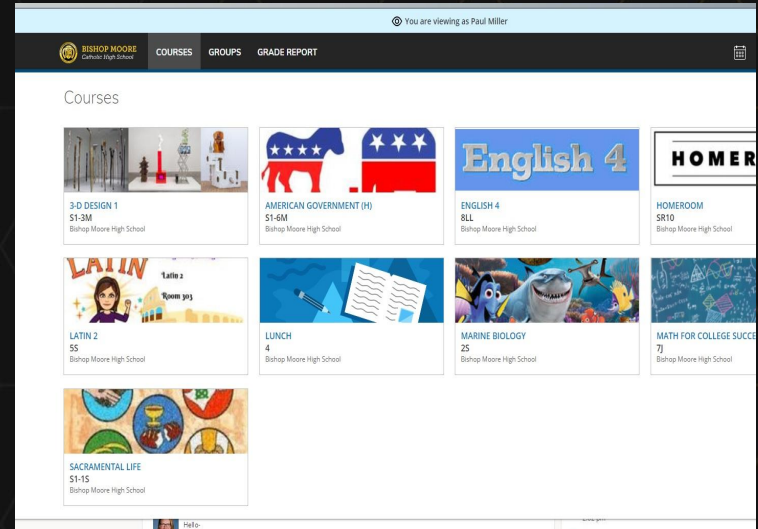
You are viewing as Paul Miller

BISHOP MOORE Catholic High School

COURSES GROUPS GRADE REPORT

Courses

English 4

HOMER

3-D DESIGN 1
S1-3M
Bishop Moore High School

AMERICAN GOVERNMENT (H)
S1-6M
Bishop Moore High School

ENGLISH 4
8LL
Bishop Moore High School

HOMEROOM
SR10
Bishop Moore High School

LATIN

Latin 2

Room 303

LATIN 2
5S
Bishop Moore High School

LUNCH
4
Bishop Moore High School

MARINE BIOLOGY
2S
Bishop Moore High School

MATH FOR COLLEGE SUCCE
7J
Bishop Moore High School

SACRAMENTAL LIFE
S1-1S
Bishop Moore High School

Hello-